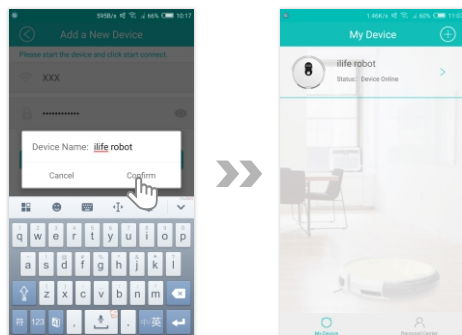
595B/s 66% 10:17
Add a New Device
Please start the device and click start connect.
XXX
••••••••••••
Device Name: ilife robot
Cancel
Confirm
q w e r t y u i o p
a s d f g h j k l
z x c v b n m
123
中英

1.46K/s 66% 11:0
My Device
ilife robot
Status: Device Online
MyDevice
Personal Center